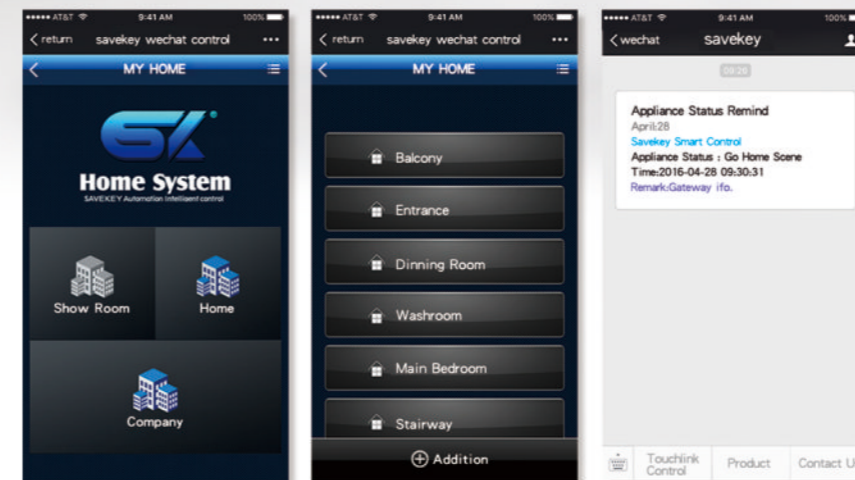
••••• AT&T 9:41 AM 100%

< return savekey wechat control •••

MY HOME

SK

Home System

SAVEKEY Automation intelligent control

Show Room

Home

Company

••••• AT&T 9:41 AM 100%

< return savekey wechat control •••

MY HOME

Balcony

Entrance

Dinning Room

Washroom

Main Bedroom

Stairway

Addition

••••• AT&T 9:41 AM 100%

< wechat savekey

09:20

Appliance Status Remind

April:28

Savekey Smart Control

Appliance Status : Go Home Scene

Time:2016-04-28 09:30:31

Remark:Gateway ifo.

Touchlink Control

Product

Contact U